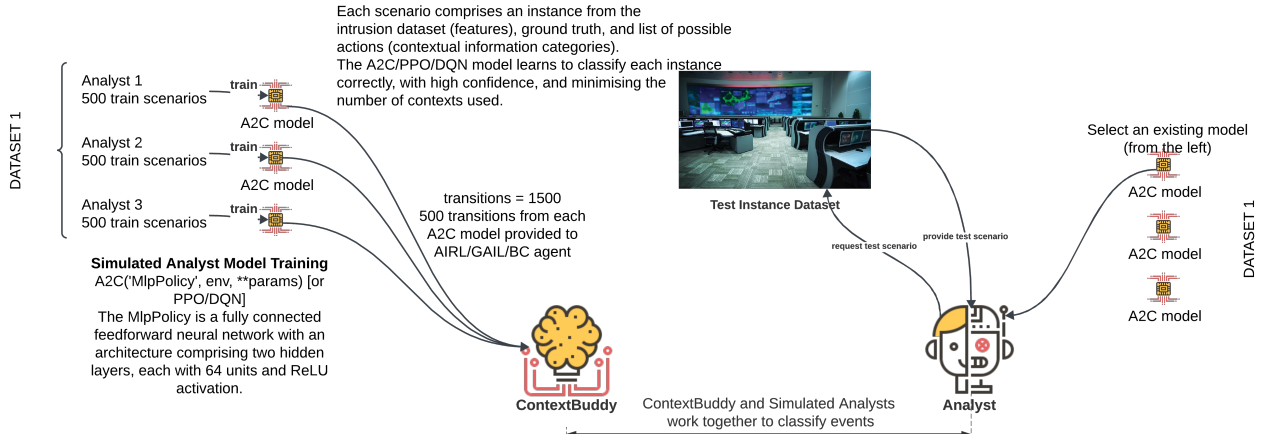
DATASET 1

Analyst 1
500 train scenarios
train
A2C model

Analyst 2
500 train scenarios
train
A2C model

Analyst 3
500 train scenarios
train
A2C model

Each scenario comprises an instance from the intrusion dataset (features), ground truth, and list of possible actions (contextual information categories).
The A2C/PPO/DQN model learns to classify each instance correctly, with high confidence, and minimising the number of contexts used.

transitions = 1500
500 transitions from each A2C model provided to AIRL/GAIL/BC agent

Simulated Analyst Model Training
A2C('MlpPolicy', env, **params) [or PPO/DQN]
The MlpPolicy is a fully connected feedforward neural network with an architecture comprising two hidden layers, each with 64 units and ReLU activation.

ContextBuddy

Test Instance Dataset

request test scenario

provide test scenario

Select an existing model (from the left)

A2C model

A2C model

A2C model

DATASET 1

Analyst

ContextBuddy and Simulated Analysts work together to classify events